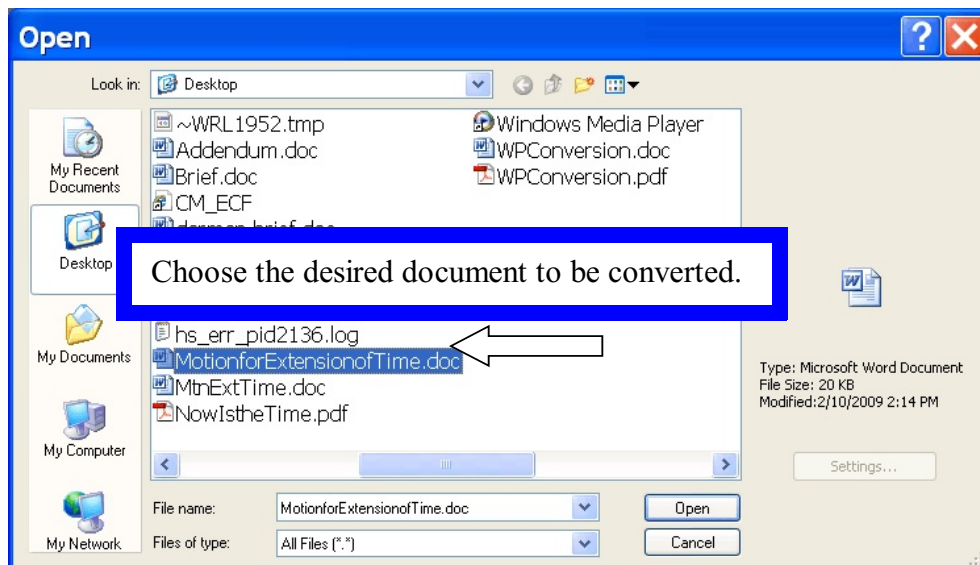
Open

Look in: Desktop

My Recent Documents

Desktop

My Documents

My Computer

My Network

~WRL1952.tmp
Addendum.doc
Brief.doc
CM_ECF
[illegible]
hs_err_pid2136.log
MotionforExtensionofTime.doc
MtnExtTime.doc
NowIstheTime.pdf

Windows Media Player
WPConversion.doc
WPConversion.pdf

Choose the desired document to be converted.

Type: Microsoft Word Document
File Size: 20 KB
Modified:2/10/2009 2:14 PM

Settings...

File name: MotionforExtensionofTime.doc
Files of type: All Files (*.*)

Open
Cancel